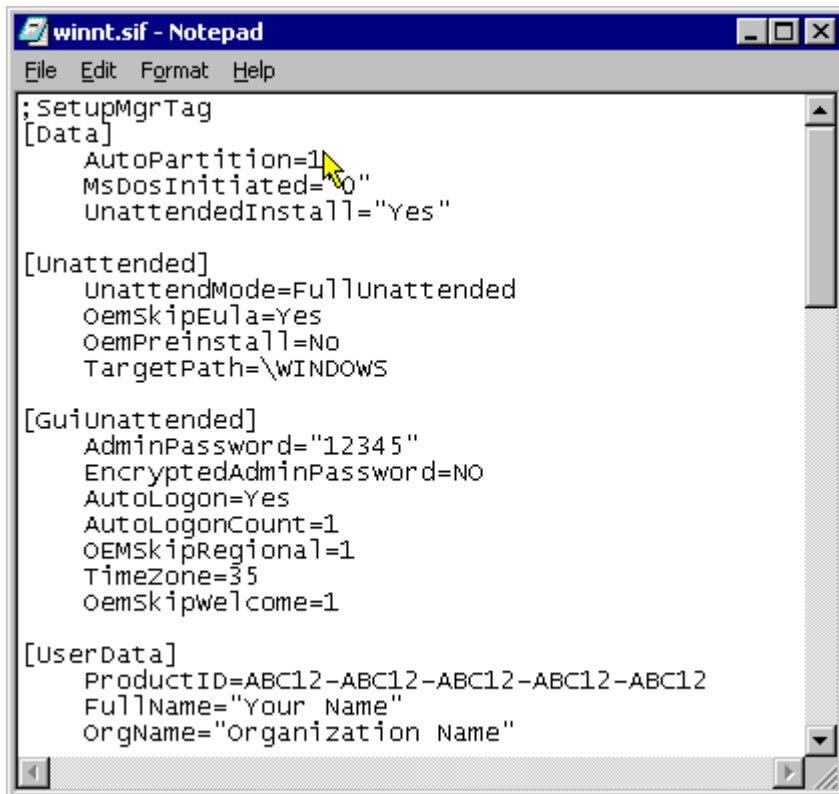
winnt.sif - Notepad

File Edit Format Help

;SetupMgrTag
[Data]
AutoPartition=1
MsDosInitiated="0"
UnattendedInstall="Yes"

[Unattended]
UnattendMode=FullUnattended
OemSkipEula=Yes
OemPreinstall=No
TargetPath=\WINDOWS

[GuiUnattended]
AdminPassword="12345"
EncryptedAdminPassword=NO
AutoLogon=Yes
AutoLogonCount=1
OEMSkipRegional=1
TimeZone=35
OemSkipWelcome=1

[UserData]
ProductID=ABC12-ABC12-ABC12-ABC12-ABC12
FullName="Your Name"
OrgName="Organization Name"